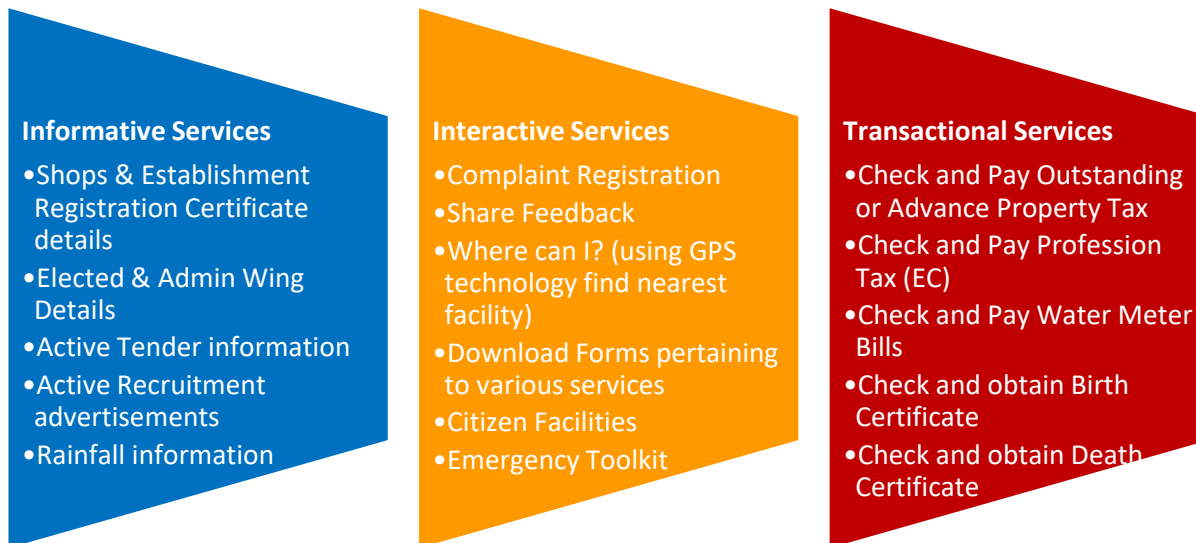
Informative Services
•Shops & Establishment Registration Certificate details
•Elected & Admin Wing Details
•Active Tender information
•Active Recruitment advertisements
•Rainfall information

Interactive Services
•Complaint Registration
•Share Feedback
•Where can I? (using GPS technology find nearest facility)
•Download Forms pertaining to various services
•Citizen Facilities
•Emergency Toolkit

Transactional Services
•Check and Pay Outstanding or Advance Property Tax
•Check and Pay Profession Tax (EC)
•Check and Pay Water Meter Bills
•Check and obtain Birth Certificate
•Check and obtain Death Certificate